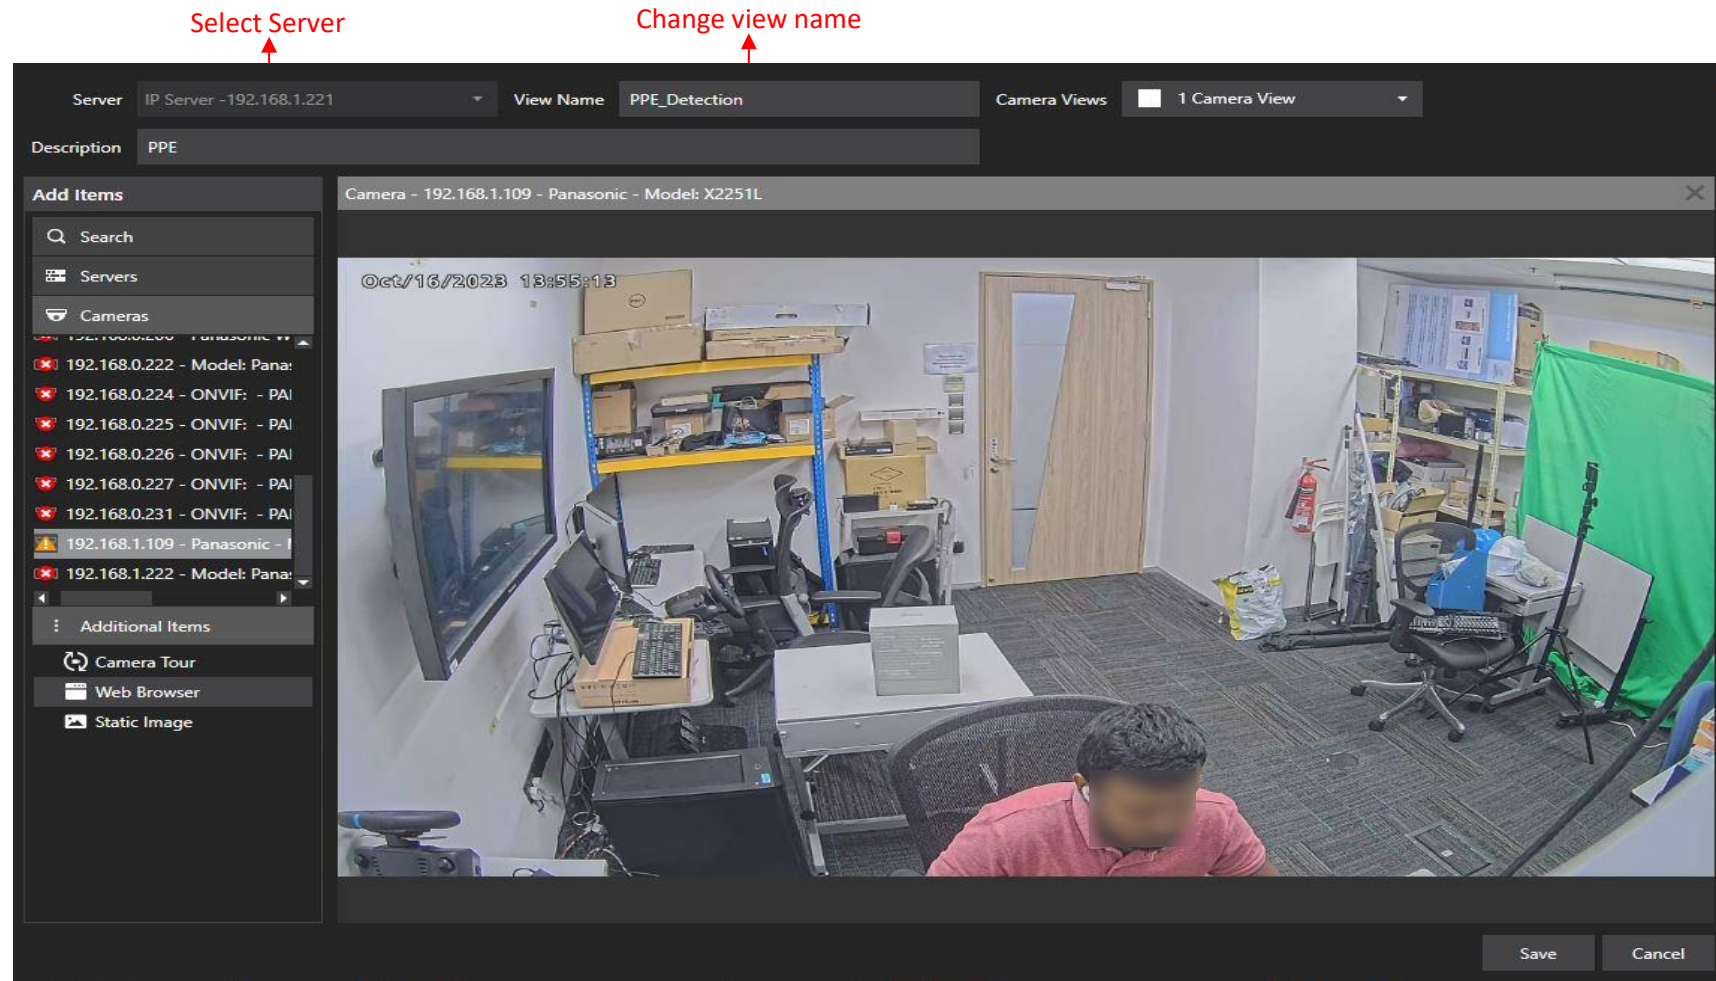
Select Server

Change view name

Server IP Server -192.168.1.221

View Name PPE_Detection

Camera Views 1 Camera View

Description PPE

Add Items

Search

Servers

Cameras

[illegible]

192.168.0.222 - Model: Pana:

192.168.0.224 - ONVIF: - PAI

192.168.0.225 - ONVIF: - PAI

192.168.0.226 - ONVIF: - PAI

192.168.0.227 - ONVIF: - PAI

192.168.0.231 - ONVIF: - PAI

192.168.1.109 - Panasonic - I

192.168.1.222 - Model: Pana:

Additional Items

Camera Tour

Web Browser

Static Image

Camera - 192.168.1.109 - Panasonic - Model: X2251L

Oct/16/2023 13:55:13

Save

Cancel